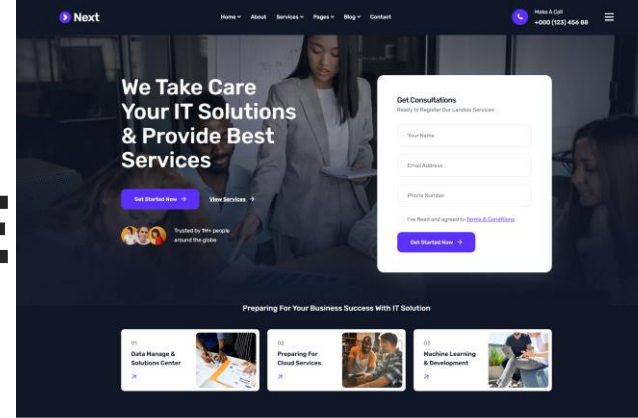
Next

Home ▾ About Services ▾ Pages ▾ Blog ▾ Contact

Make A Call
+000 (123) 456 88

We Take Care Your IT Solutions & Provide Best Services

Get Started Now →
View Services →

Trusted by 1m+ people around the globe

Get Consultations
Ready to Register Our Landnic Services

Your Name
Email Address
Phone Number
I've Read and agreed to Terms & Conditions
Get Started Now →

Preparing For Your Business Success With IT Solution

01
Data Manage & Solutions Center

02
Preparing For Cloud Services

03
Machine Learning & Development